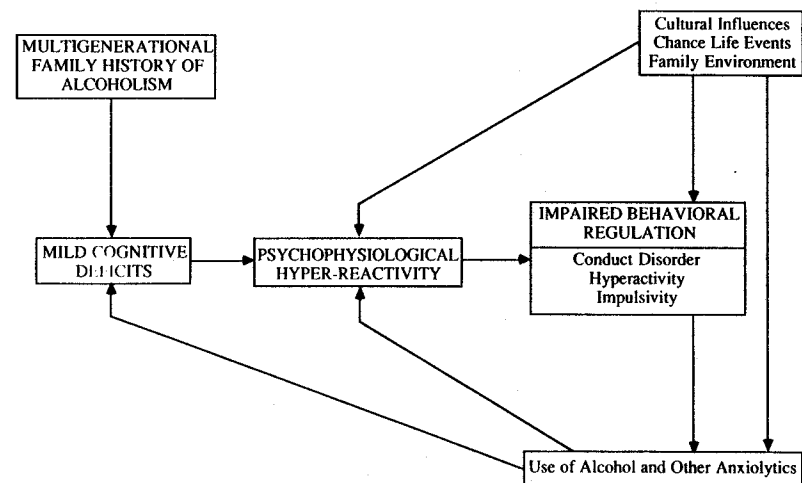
MULTIGENERATIONAL FAMILY HISTORY OF ALCOHOLISM

Cultural Influences
Chance Life Events
Family Environment

MILD COGNITIVE DEFICITS

PSYCHOPHYSIOLOGICAL HYPER-REACTIVITY

IMPAIRED BEHAVIORAL REGULATION

Conduct Disorder
Hyperactivity
Impulsivity

Use of Alcohol and Other Anxiolytics